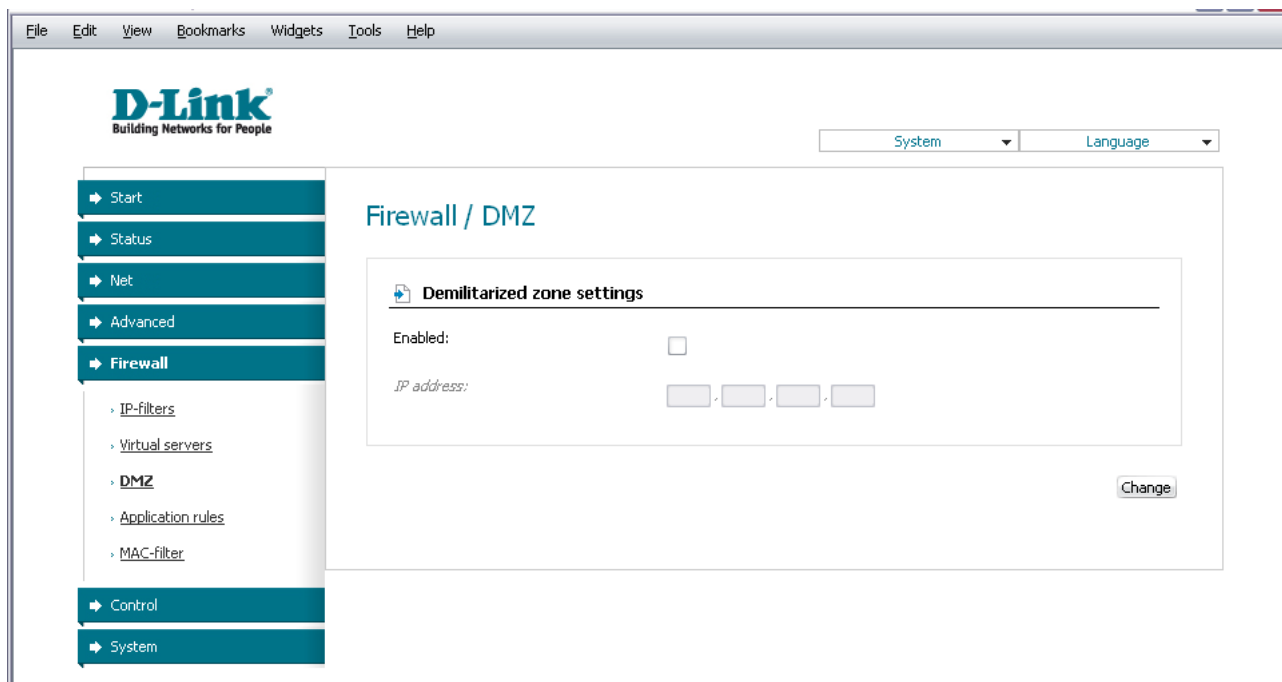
File Edit View Bookmarks Widgets Tools Help

D-Link
Building Networks for People

System
Language

Start
Status
Net
Advanced
Firewall
IP-filters
Virtual servers
DMZ
Application rules
MAC-filter
Control
System

Firewall / DMZ

Demilitarized zone settings

Enabled:

IP address:

Change